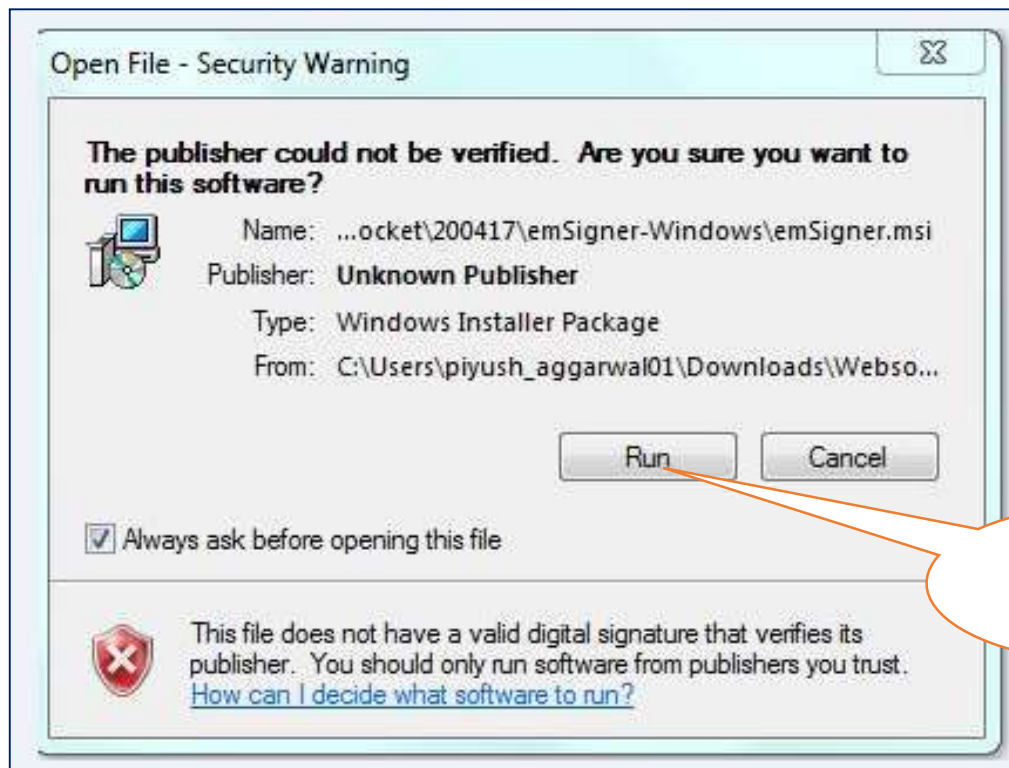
Open File - Security Warning

The publisher could not be verified. Are you sure you want to run this software?

Name: ...ocket\200417\emSigner-Windows\emSigner.msi

Publisher: Unknown Publisher

Type: Windows Installer Package

From: C:\Users\piyush_aggarwal01\Downloads\Webso...

Run

Cancel

Always ask before opening this file

This file does not have a valid digital signature that verifies its publisher. You should only run software from publishers you trust.

How can I decide what software to run?